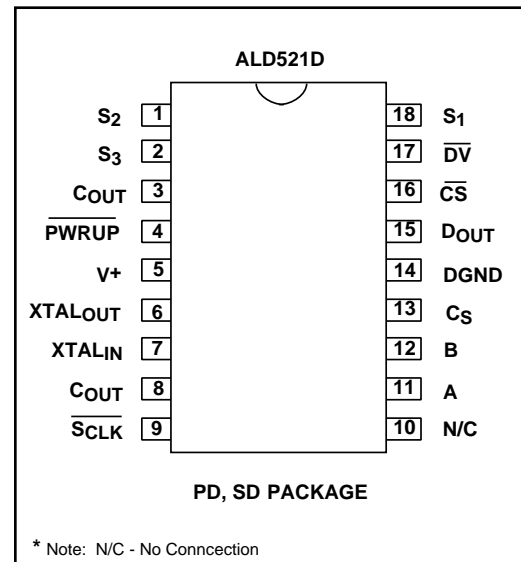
ALD521D

$S_2$ 1
$S_3$ 2
$C_{OUT}$ 3
$\overline{PWRUP}$ 4
V+ 5
$XTAL_{OUT}$ 6
$XTAL_{IN}$ 7
$C_{OUT}$ 8
$\overline{S_{CLK}}$ 9

18 $S_1$
17 $\overline{DV}$
16 $\overline{CS}$
15 $D_{OUT}$
14 DGND
13 $C_S$
12 B
11 A
10 N/C

PD, SD PACKAGE

* Note: N/C - No Conncection